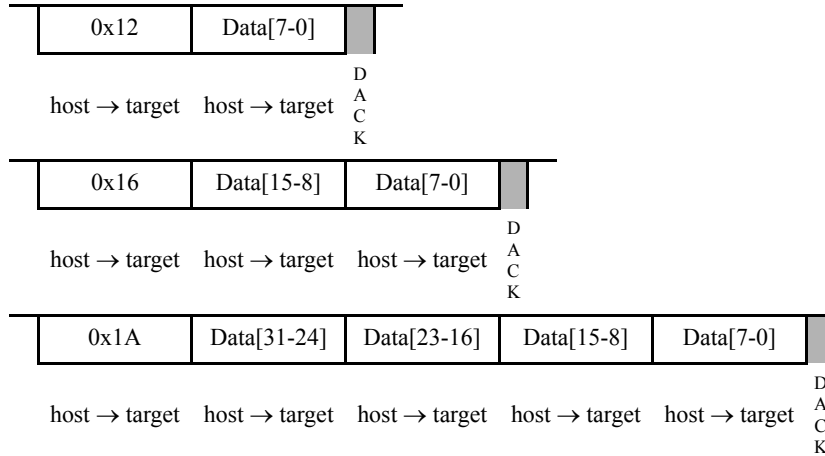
| 0x12 | Data[7-0] | |
|---|---|---|
| host → target | host → target | DACK |

| 0x16 | Data[15-8] | Data[7-0] | |
|---|---|---|---|
| host → target | host → target | host → target | DACK |

| 0x1A | Data[31-24] | Data[23-16] | Data[15-8] | Data[7-0] | |
|---|---|---|---|---|---|
| host → target | host → target | host → target | host → target | host → target | DACK |